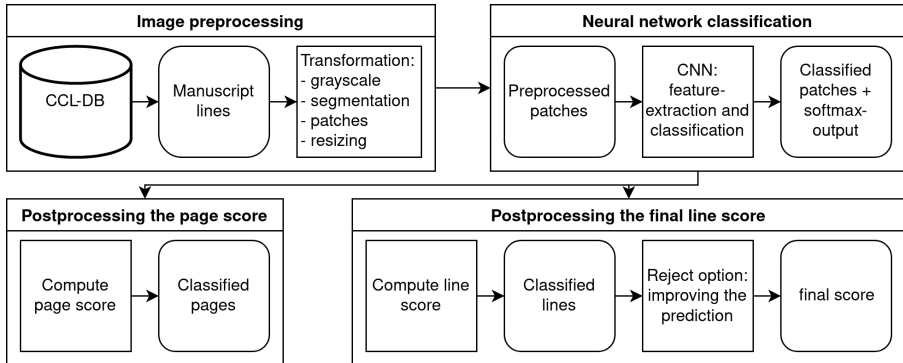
Image preprocessing

CCL-DB

Manuscript lines

Transformation:
- grayscale
- segmentation
- patches
- resizing

Neural network classification

Preprocessed patches

CNN: feature-extraction and classification

Classified patches + softmax-output

Postprocessing the page score

Compute page score

Classified pages

Postprocessing the final line score

Compute line score

Classified lines

Reject option: improving the prediction

final score